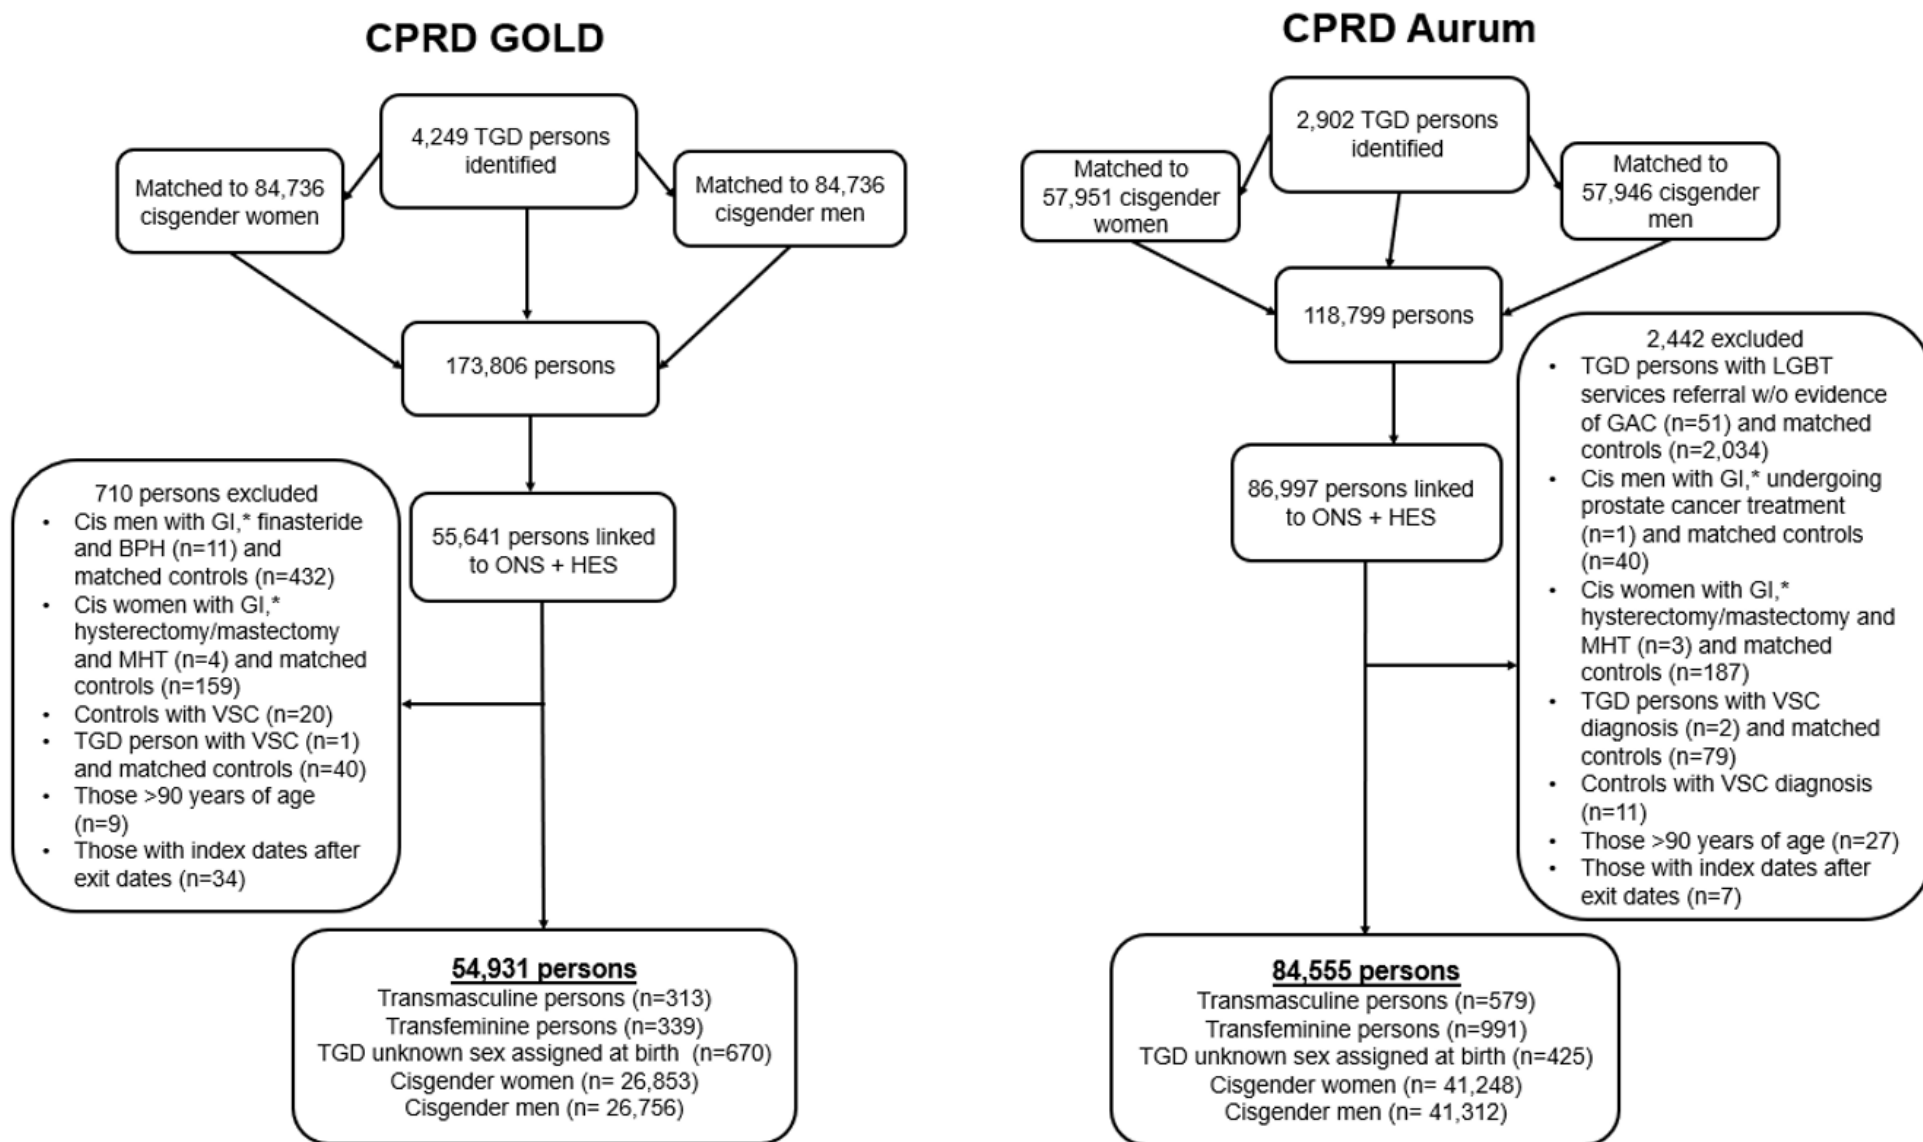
CPRD GOLD

4,249 TGD persons identified

Matched to 84,736 cisgender women

Matched to 84,736 cisgender men

173,806 persons

55,641 persons linked to ONS + HES

710 persons excluded
- Cis men with GI,* finasteride and BPH (n=11) and matched controls (n=432)
- Cis women with GI,* hysterectomy/mastectomy and MHT (n=4) and matched controls (n=159)
- Controls with VSC (n=20)
- TGD person with VSC (n=1) and matched controls (n=40)
- Those >90 years of age (n=9)
- Those with index dates after exit dates (n=34)

54,931 persons
Transmasculine persons (n=313)
Transfeminine persons (n=339)
TGD unknown sex assigned at birth (n=670)
Cisgender women (n= 26,853)
Cisgender men (n= 26,756)

CPRD Aurum

2,902 TGD persons identified

Matched to 57,951 cisgender women

Matched to 57,946 cisgender men

118,799 persons

86,997 persons linked to ONS + HES

2,442 excluded
- TGD persons with LGBT services referral w/o evidence of GAC (n=51) and matched controls (n=2,034)
- Cis men with GI,* undergoing prostate cancer treatment (n=1) and matched controls (n=40)
- Cis women with GI,* hysterectomy/mastectomy and MHT (n=3) and matched controls (n=187)
- TGD persons with VSC diagnosis (n=2) and matched controls (n=79)
- Controls with VSC diagnosis (n=11)
- Those >90 years of age (n=27)
- Those with index dates after exit dates (n=7)

84,555 persons
Transmasculine persons (n=579)
Transfeminine persons (n=991)
TGD unknown sex assigned at birth (n=425)
Cisgender women (n= 41,248)
Cisgender men (n= 41,312)